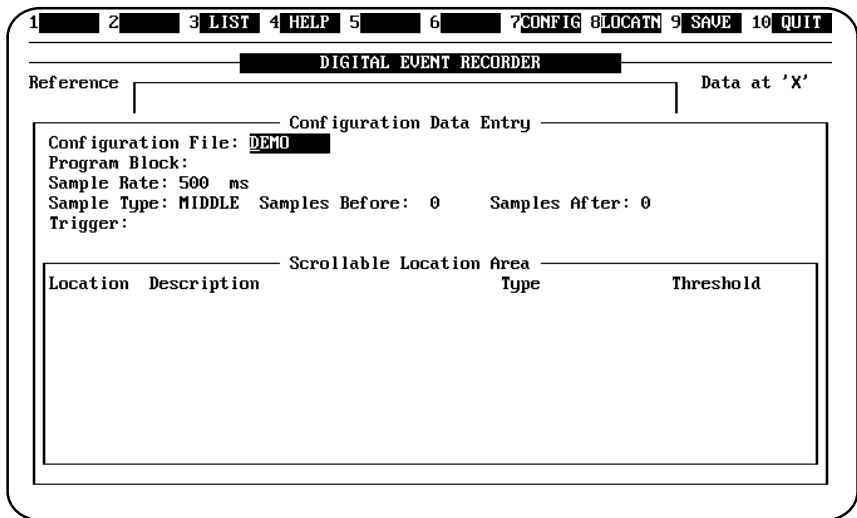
1 2 3 LIST 4 HELP 5 6 7CONFIG 8LOCATN 9 SAVE 10 QUIT

DIGITAL EVENT RECORDER

Reference

Data at 'X'

Configuration Data Entry

Configuration File: DEMO
Program Block:
Sample Rate: 500 ms
Sample Type: MIDDLE Samples Before: 0 Samples After: 0
Trigger:

Scrollable Location Area

| Location | Description | Type | Threshold |
|---|---|---|---|